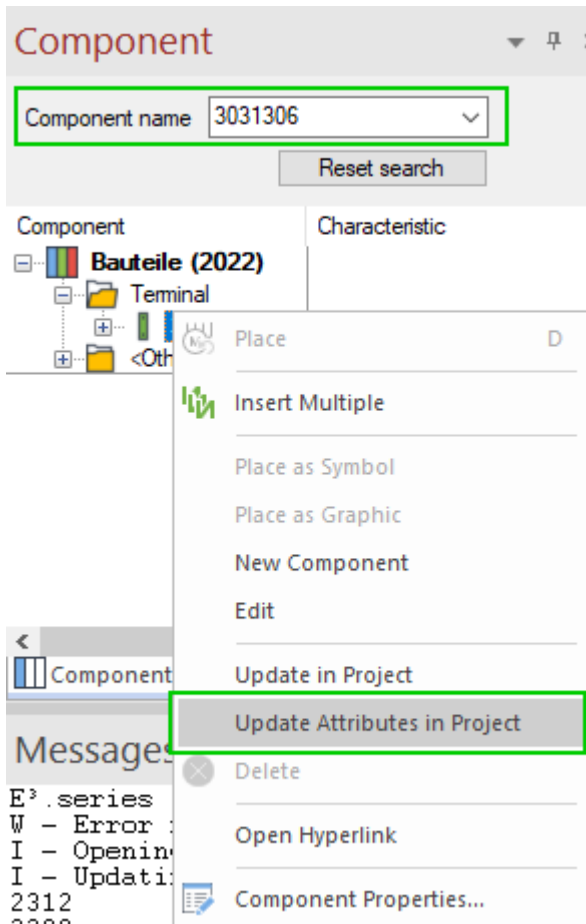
Component

Component name 3031306

Reset search

Component

Characteristic

Bauteile (2022)

Terminal

<Oth

Place D

Insert Multiple

Place as Symbol

Place as Graphic

New Component

Edit

Update in Project

Update Attributes in Project

Delete

Open Hyperlink

Component Properties...

Component

Messages

E³.series

W - Error

I - Openin

I - Updati

2312

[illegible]